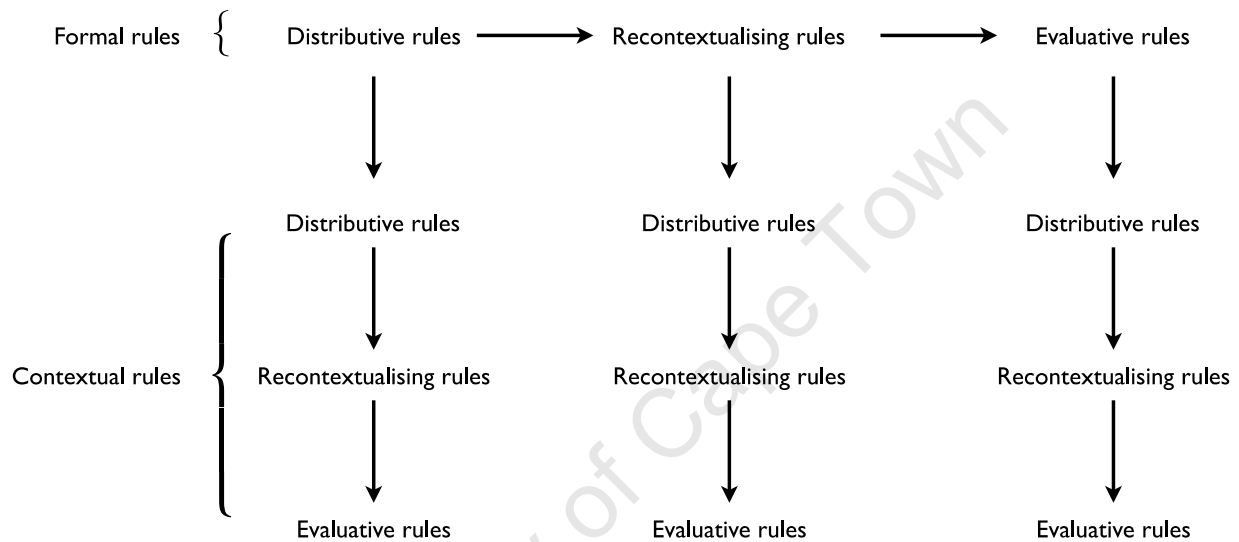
Formal rules

Distributive rules

Recontextualising rules

Evaluative rules

Distributive rules

Distributive rules

Distributive rules

Contextual rules

Recontextualising rules

Recontextualising rules

Recontextualising rules

Evaluative rules

Evaluative rules

Evaluative rules

of Cape Town